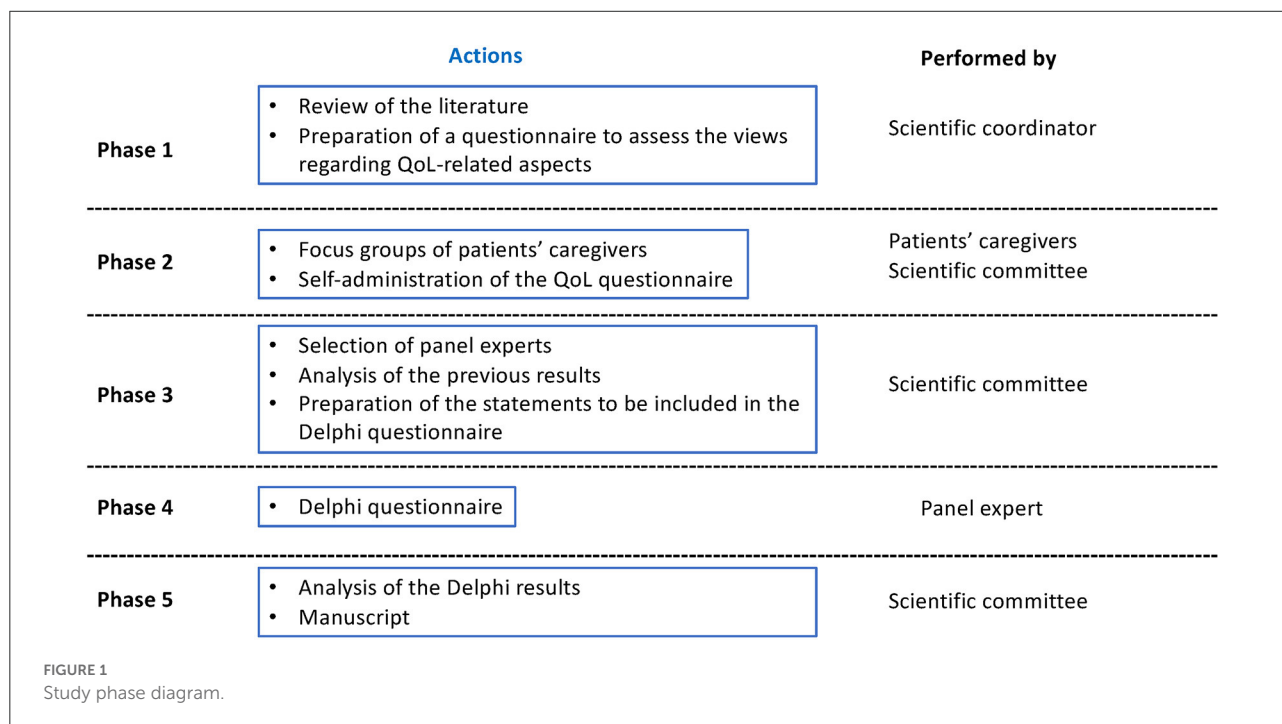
Actions

Performed by

Phase 1

- Review of the literature
- Preparation of a questionnaire to assess the views regarding QoL-related aspects

Scientific coordinator

Phase 2

- Focus groups of patients' caregivers
- Self-administration of the QoL questionnaire

Patients' caregivers
Scientific committee

Phase 3

- Selection of panel experts
- Analysis of the previous results
- Preparation of the statements to be included in the Delphi questionnaire

Scientific committee

Phase 4

- Delphi questionnaire

Panel expert

Phase 5

- Analysis of the Delphi results
- Manuscript

Scientific committee

FIGURE 1
Study phase diagram.